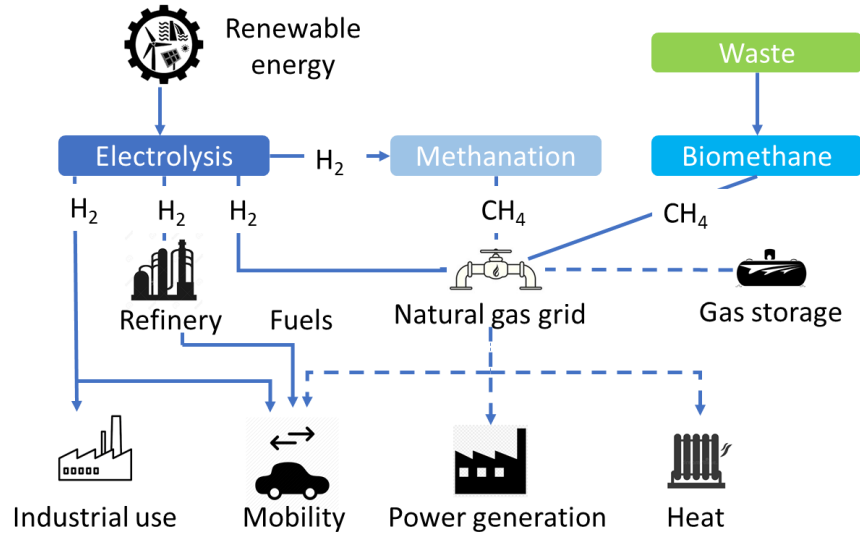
Renewable energy

Waste

Electrolysis

$H_2$

Methanation

Biomethane

$H_2$

$H_2$

$H_2$

$CH_4$

$CH_4$

Refinery

Fuels

Natural gas grid

Gas storage

Industrial use

Mobility

Power generation

Heat